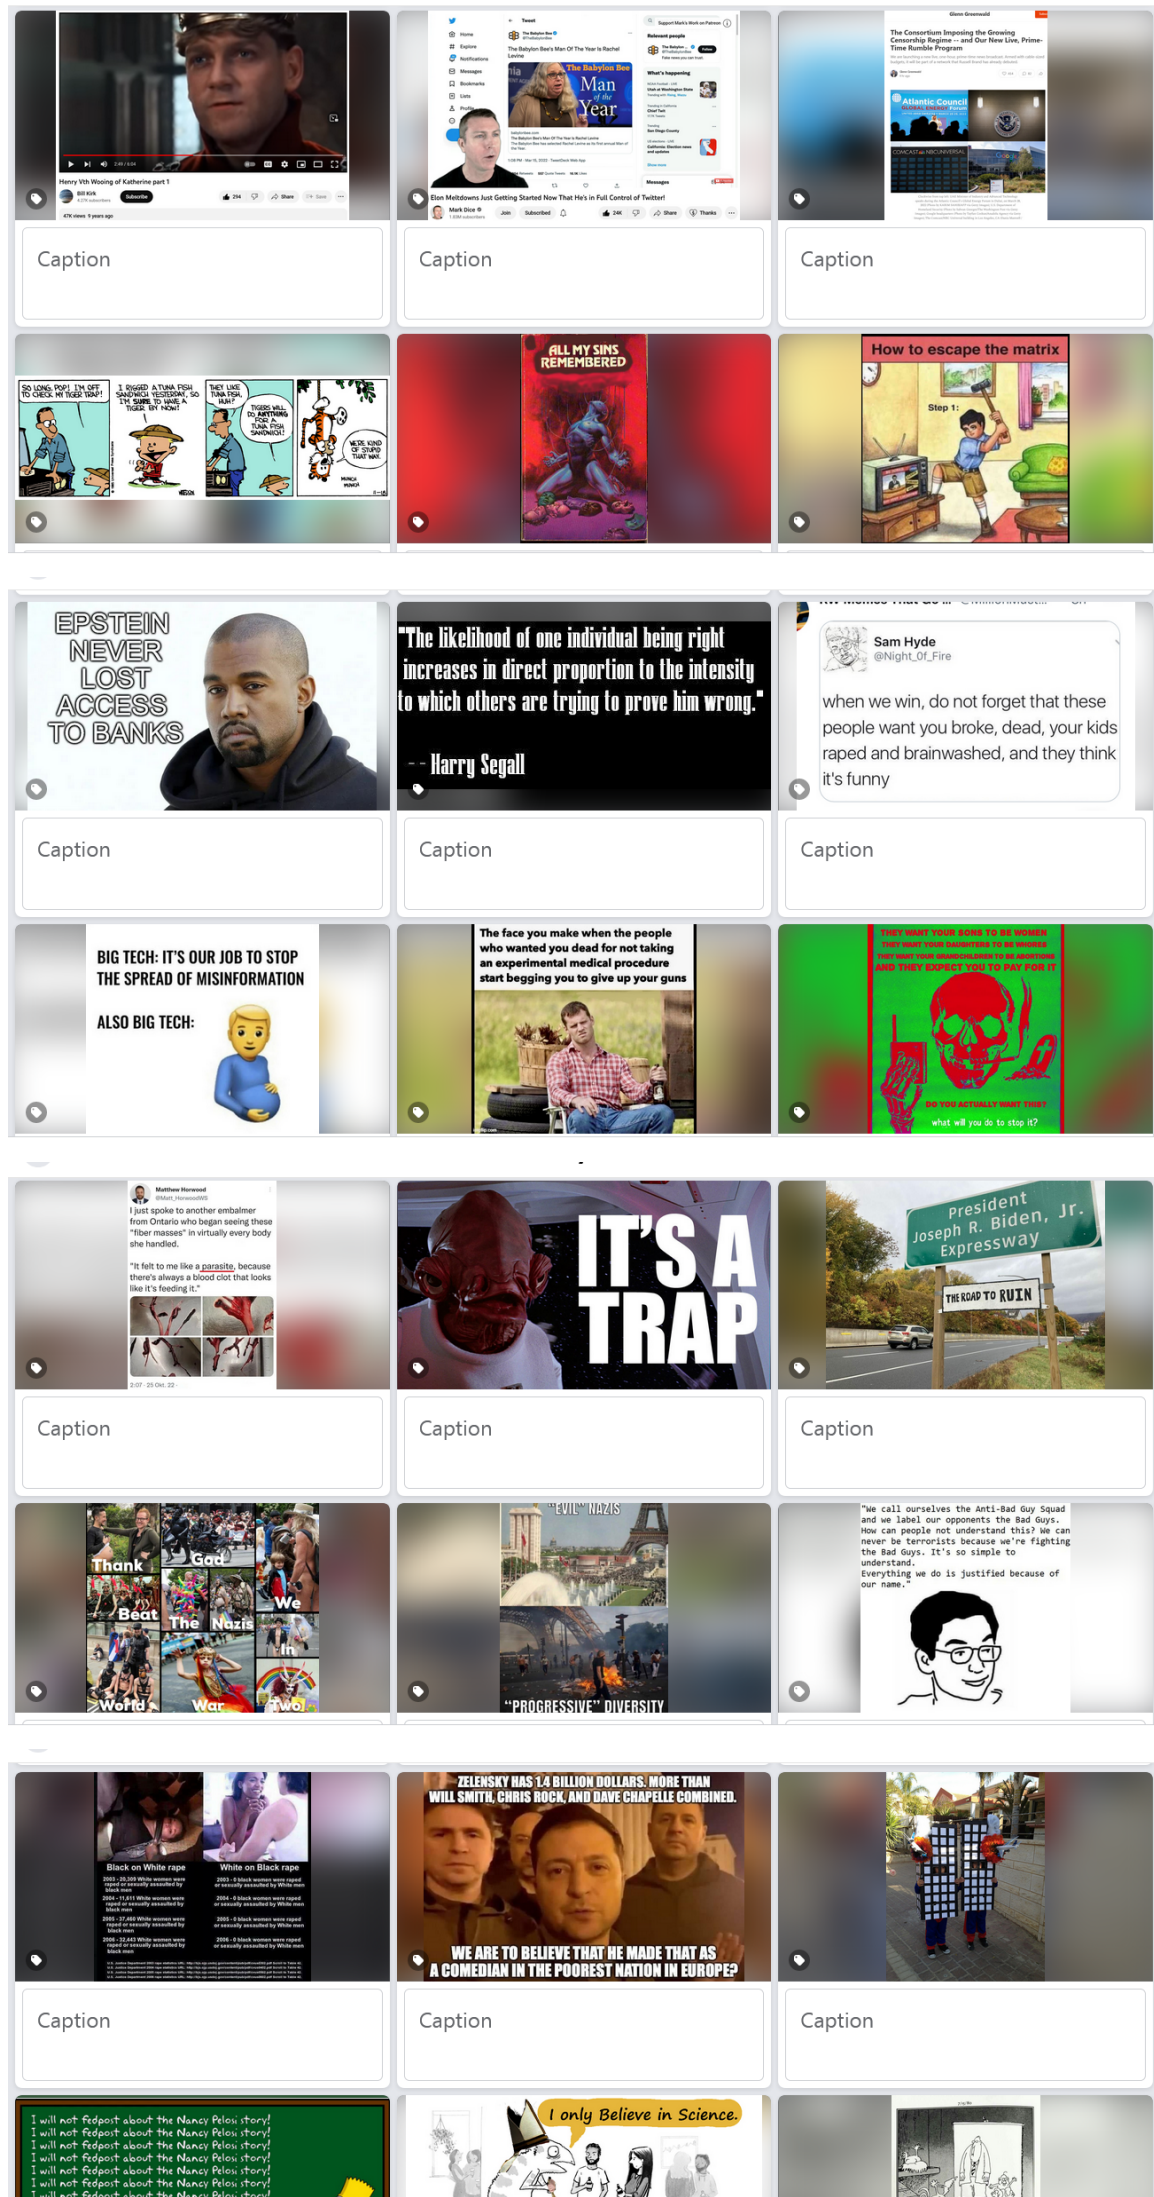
Henry Vth Wooing of Katherine part 1

Caption

Elon Meltdowns Just Getting Started Now That He's in Full Control of Twitter!

The Babylon Bee's Man Of The Year Is Rachel Levine

Caption

The Consortium Imposing the Growing Censorship Regime -- and Our New Live, Prime-Time Rumble Program

Atlantic Council

Caption

SO LONG, POP! I'M OFF TO CHECK MY TIGER TRAP! I RIGGED A TUNA FISH SANDWICH YESTERDAY, SO I'M SURE TO HAVE A TIGER BY NOW! THEY LIKE TUNA FISH, HUH? TIGERS WILL DO ANYTHING FOR A TUNA FISH SANDWICH! WE'RE KIND OF STUPID THAT WAY.

ALL MY SINS REMEMBERED

How to escape the matrix

Step 1:

EPSTEIN NEVER LOST ACCESS TO BANKS

Caption

"The likelihood of one individual being right increases in direct proportion to the intensity to which others are trying to prove him wrong."

-- Harry Segall

Caption

Sam Hyde
@Night_Of_Fire

when we win, do not forget that these people want you broke, dead, your kids raped and brainwashed, and they think it's funny

Caption

BIG TECH: IT'S OUR JOB TO STOP THE SPREAD OF MISINFORMATION

ALSO BIG TECH:

The face you make when the people who wanted you dead for not taking an experimental medical procedure start begging you to give up your guns

THEY WANT YOUR SONS TO BE WOMEN
THEY WANT YOUR DAUGHTERS TO BE WHORES
THEY WANT YOUR GRANDCHILDREN TO BE ABORTIONS
AND THEY EXPECT YOU TO PAY FOR IT

DO YOU ACTUALLY WANT THIS?
what will you do to stop it?

Matthew Horwood
@Matt_HorwoodWS

I just spoke to another embalmer from Ontario who began seeing these "fiber masses" in virtually every body she handled.

"It felt to me like a parasite, because there's always a blood clot that looks like it's feeding it."

2:07 · 25 Oct. 22

Caption

IT'S A TRAP

Caption

President Joseph R. Biden, Jr. Expressway

THE ROAD TO RUIN

Caption

Thank God We Beat The Nazis In World War Two!

"EVIL" NAZIS

"PROGRESSIVE" DIVERSITY

"We call ourselves the Anti-Bad Guy Squad and we label our opponents the Bad Guys. How can people not understand this? We can never be terrorists because we're fighting the Bad Guys. It's so simple to understand.
Everything we do is justified because of our name."

Black on White rape

White on Black rape

Caption

ZELENSKY HAS 1.4 BILLION DOLLARS. MORE THAN WILL SMITH, CHRIS ROCK, AND DAVE CHAPELLE COMBINED.

WE ARE TO BELIEVE THAT HE MADE THAT AS A COMEDIAN IN THE POOREST NATION IN EUROPE?

Caption

Caption

I will not fedpost about the Nancy Pelosi story!
I will not fedpost about the Nancy Pelosi story!
I will not fedpost about the Nancy Pelosi story!
I will not fedpost about the Nancy Pelosi story!
I will not fedpost about the Nancy Pelosi story!
I will not fedpost about the Nancy Pelosi story!
I will not fedpost about the Nancy Pelosi story!

I only Believe in Science.